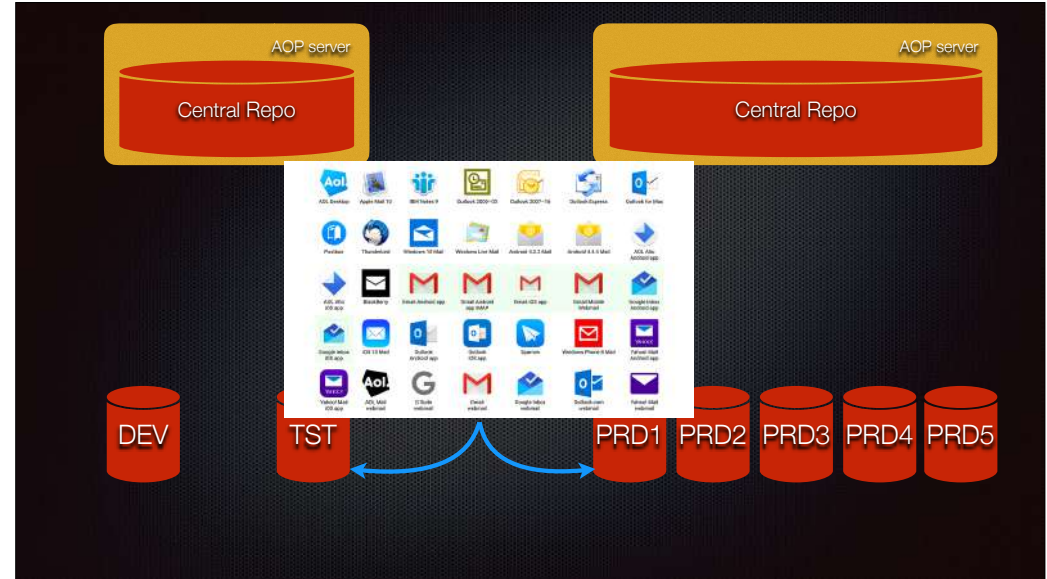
AOP server

Central Repo

AOP server

Central Repo

AOL Desktop
Apple Mail 10
IBM Notes 9
Outlook 2000-03
Outlook 2007-16
Outlook Express
Outlook for Mac

Postbox
Thunderbird
Windows 10 Mail
Windows Live Mail
Android 4.2.2 Mail
Android 4.4.4 Mail
AOL Alto Android app

AOL Alto iOS app
BlackBerry
Gmail Android app
Gmail Android app IMAP
Gmail iOS app
Gmail Mobile Webmail
Google Inbox Android app

Google Inbox iOS app
iOS 10 Mail
Outlook Android app
Outlook iOS app
Sparrow
Windows Phone 8 Mail
Yahoo! Mail Android app

Yahoo! Mail iOS app
AOL Mail webmail
G Suite webmail
Gmail webmail
Google Inbox webmail
Outlook.com webmail
Yahoo! Mail webmail

DEV

TST

PRD1

PRD2

PRD3

PRD4

PRD5